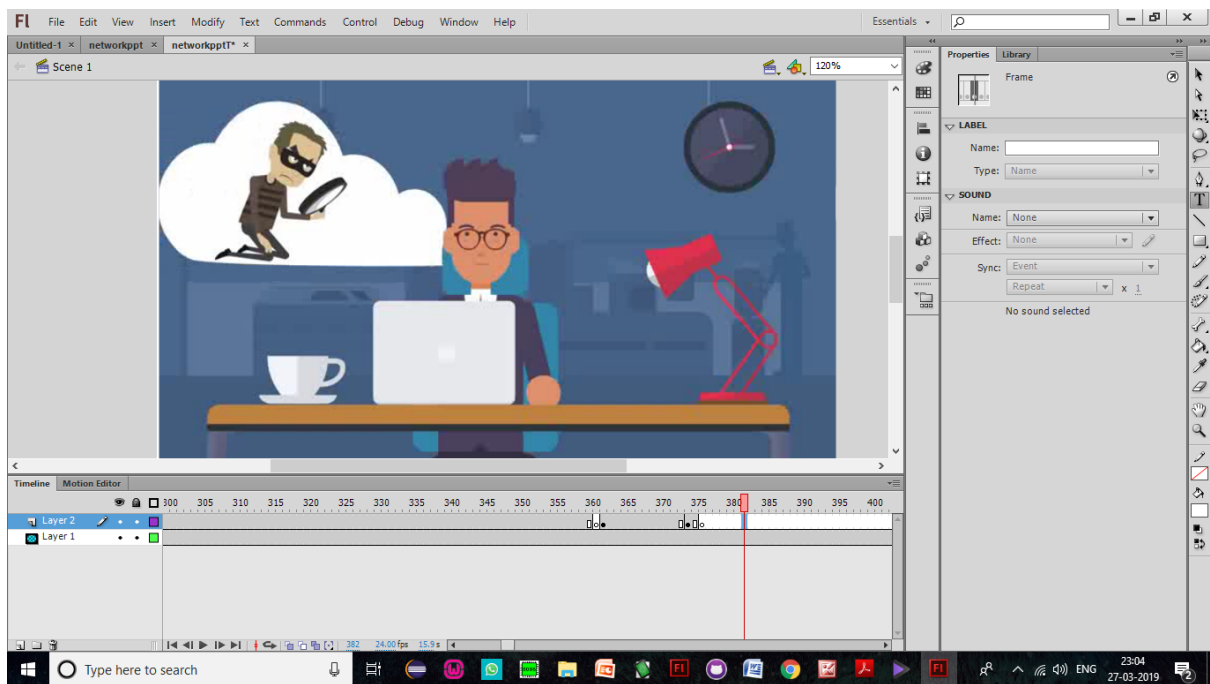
Fl File Edit View Insert Modify Text Commands Control Debug Window Help

Essentials

Untitled-1 × networkppt × networkppt* ×

Scene 1

120%

Properties Library

Frame

LABEL

Name:

Type: Name

SOUND

Name: None

Effect: None

Sync: Event

Repeat x 1

No sound selected

Timeline Motion Editor

300 305 310 315 320 325 330 335 340 345 350 355 360 365 370 375 380 385 390 395 400

Layer 2

Layer 1

382 24.00 fps 15.9 s

Type here to search

ENG 23:04 27-03-2019